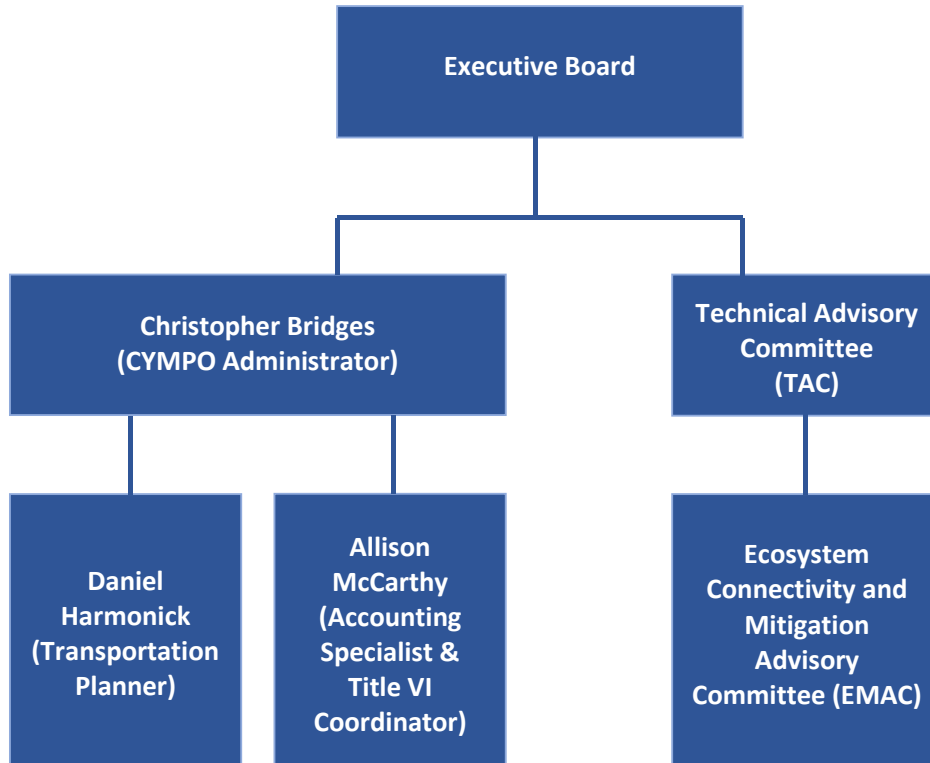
Executive Board

Christopher Bridges
(CYMPO Administrator)

Technical Advisory Committee
(TAC)

Daniel Harmonick
(Transportation Planner)

Allison McCarthy
(Accounting Specialist & Title VI Coordinator)

Ecosystem Connectivity and Mitigation Advisory Committee (EMAC)